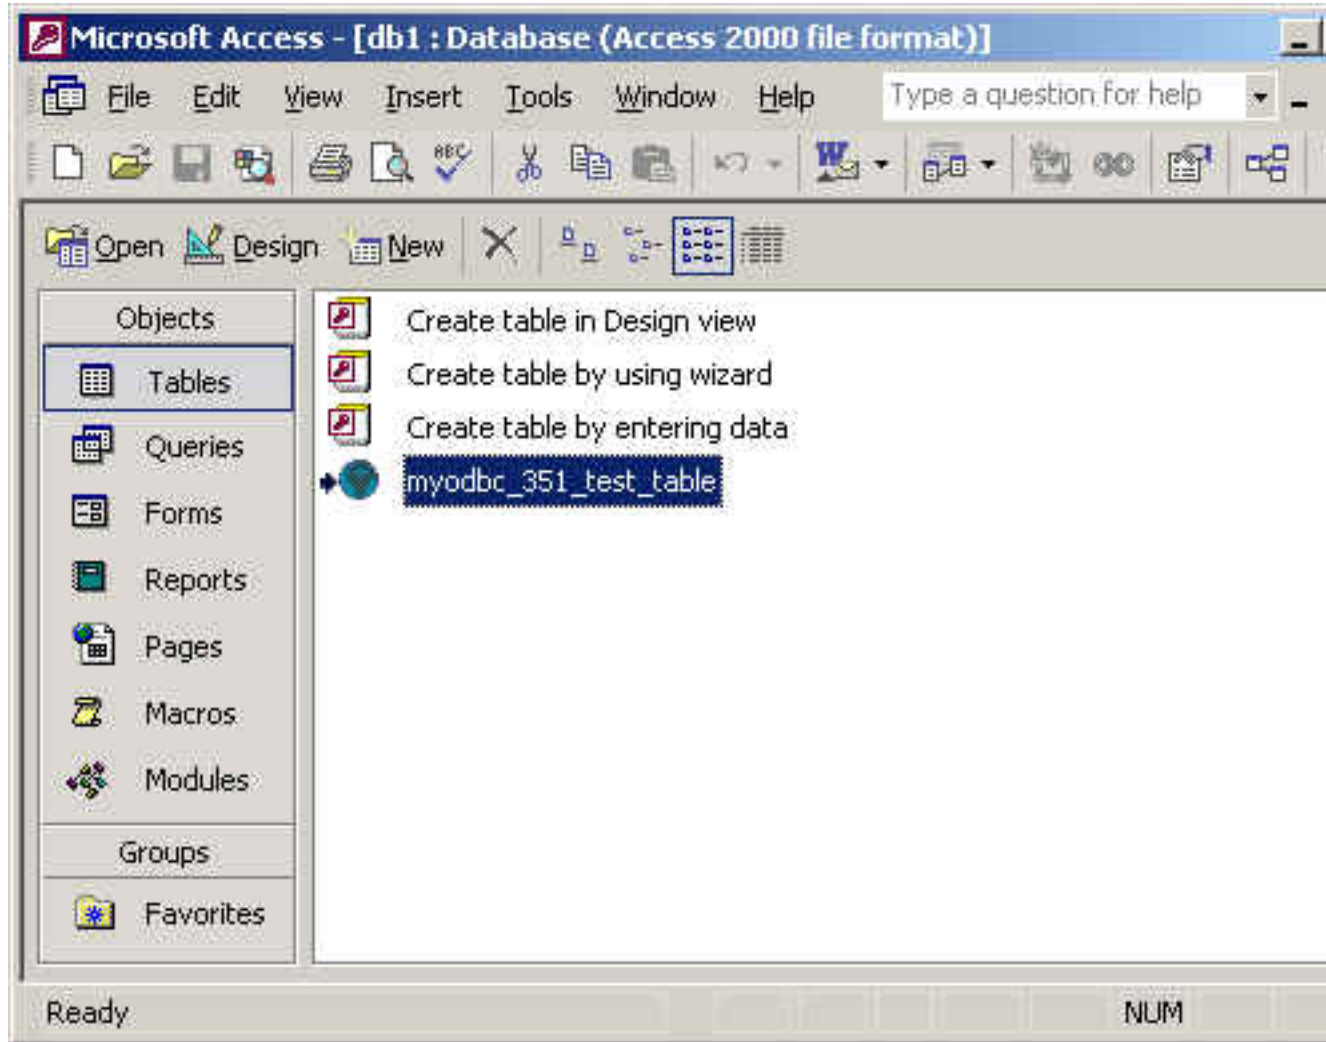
Microsoft Access - [db1 : Database (Access 2000 file format)]

File Edit View Insert Tools Window Help

Type a question for help

Open Design New

Objects

Tables

Queries

Forms

Reports

Pages

Macros

Modules

Groups

Favorites

Create table in Design view

Create table by using wizard

Create table by entering data

myodbc_351_test_table

Ready

NUM